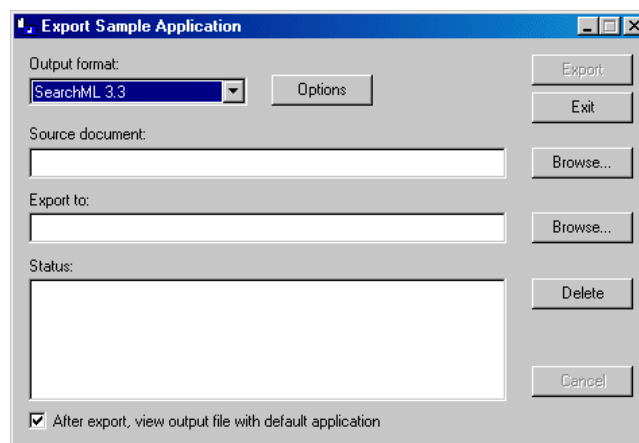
Export Sample Application

Output format:

SearchML 3.3

Options

Export

Exit

Source document:

Browse...

Export to:

Browse...

Status:

Delete

Cancel

After export, view output file with default application